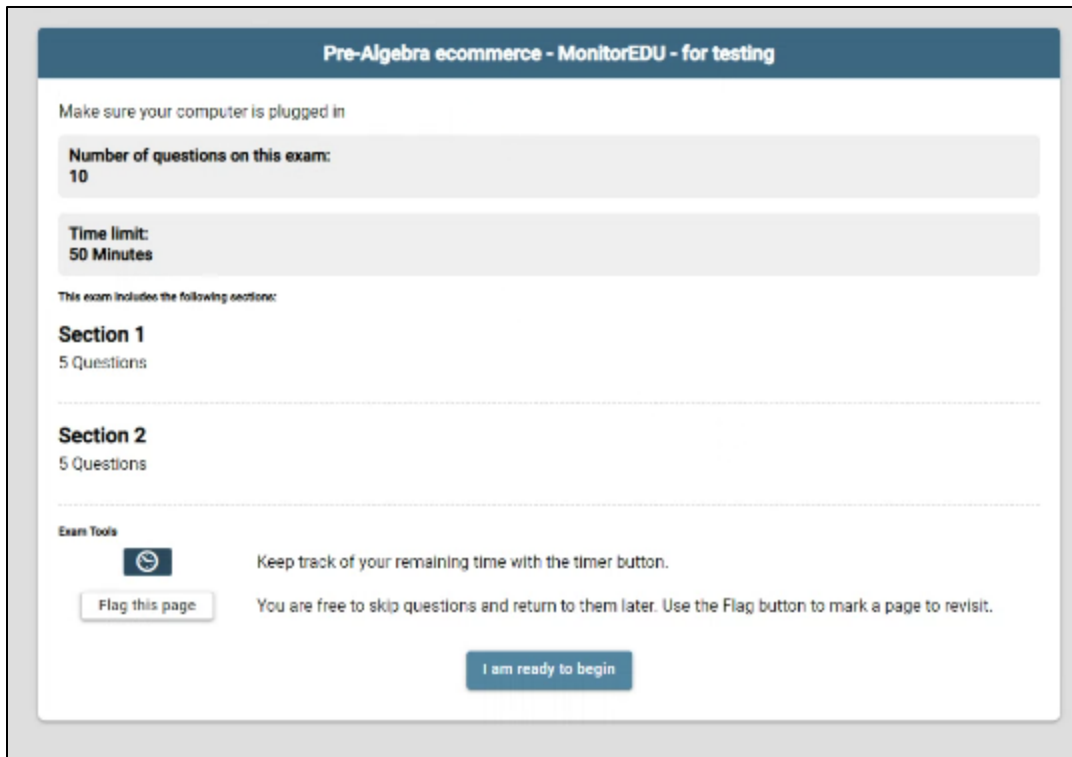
Pre-Algebra ecommerce - MonitorEDU - for testing

Make sure your computer is plugged in

Number of questions on this exam:
10

Time limit:
50 Minutes

This exam includes the following sections:

Section 1
5 Questions

Section 2
5 Questions

Exam Tools

Keep track of your remaining time with the timer button.

Flag this page

You are free to skip questions and return to them later. Use the Flag button to mark a page to revisit.

I am ready to begin